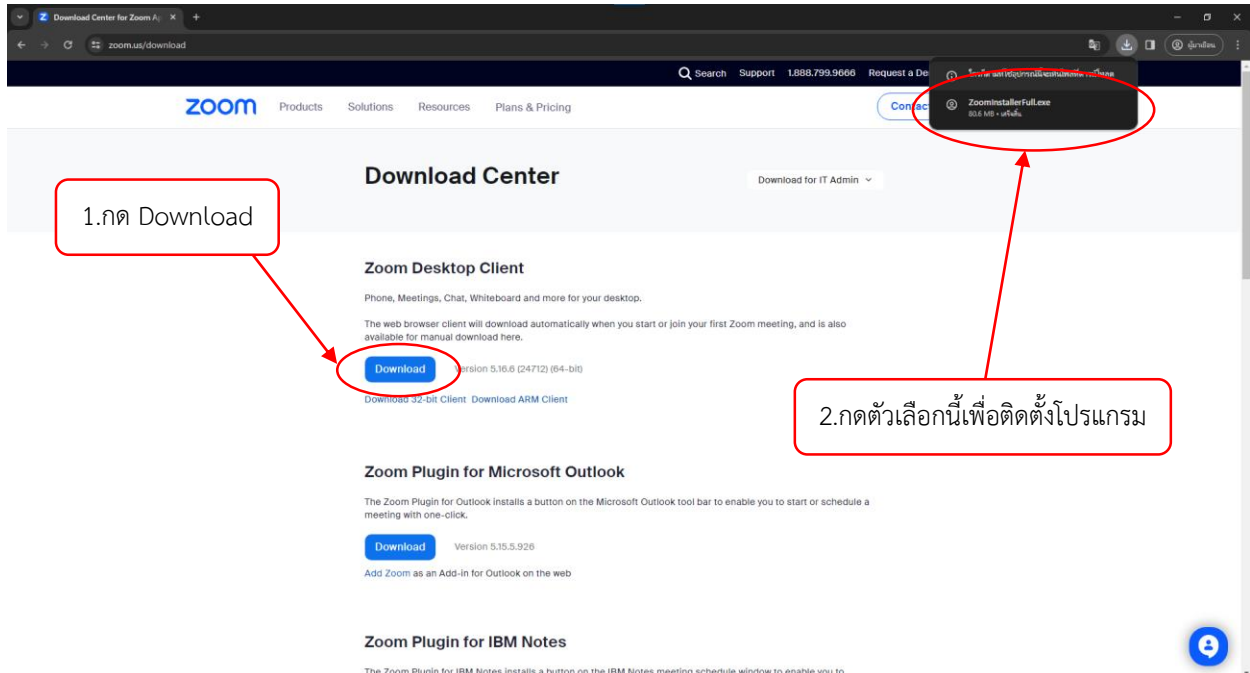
Download Center for Zoom Ap ×

zoom.us/download

ผู้มาเยือน

Search Support 1.888.799.9666 Request a De

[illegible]

ZoomInstallerFull.exe
80.6 MB • เสร็จสิ้น

zoom Products Solutions Resources Plans & Pricing

Contac

Download Center

Download for IT Admin

1.กด Download

Zoom Desktop Client

Phone, Meetings, Chat, Whiteboard and more for your desktop.

The web browser client will download automatically when you start or join your first Zoom meeting, and is also available for manual download here.

Download

Version 5.16.6 (24712) (64-bit)

Download 32-bit Client Download ARM Client

2.กดตัวเลือกนี้เพื่อติดตั้งโปรแกรม

Zoom Plugin for Microsoft Outlook

The Zoom Plugin for Outlook installs a button on the Microsoft Outlook tool bar to enable you to start or schedule a meeting with one-click.

Download

Version 5.15.5.926

Add Zoom as an Add-in for Outlook on the web

Zoom Plugin for IBM Notes

The Zoom Plugin for IBM Notes installs a button on the IBM Notes meeting schedule window to enable you to